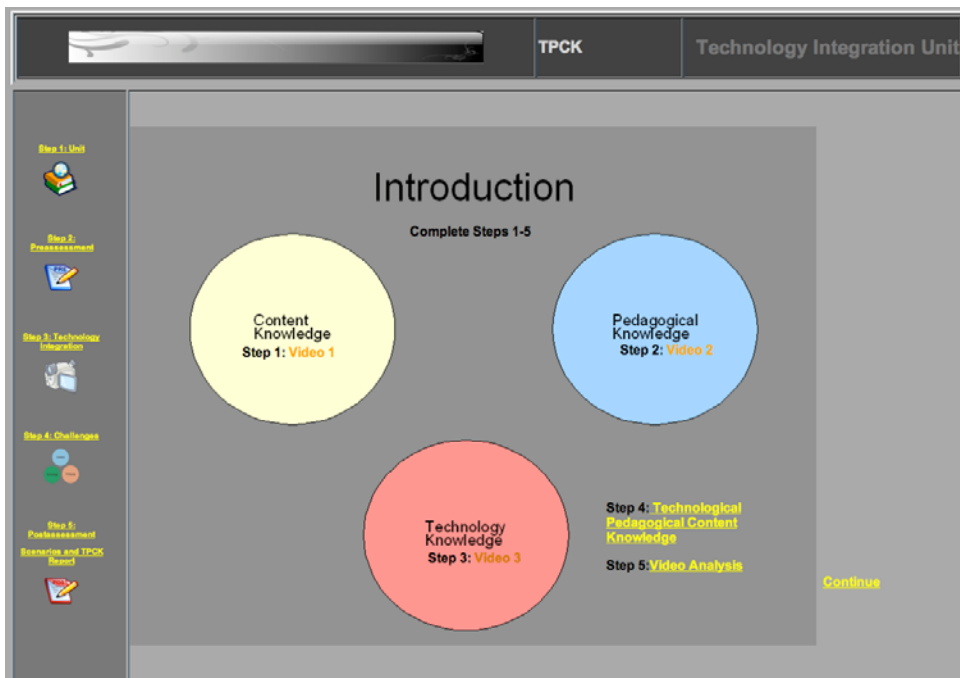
TPCK

Technology Integration Unit

Step 1: Unit

Step 2: Preassessment

Step 3: Technology Integration

Step 4: Challenges

Step 5: Postassessment

Scenarios and TPCK Report

Introduction

Complete Steps 1-5

Content Knowledge
Step 1: Video 1

Pedagogical Knowledge
Step 2: Video 2

Technology Knowledge
Step 3: Video 3

Step 4: Technological Pedagogical Content Knowledge

Step 5: Video Analysis

Continue